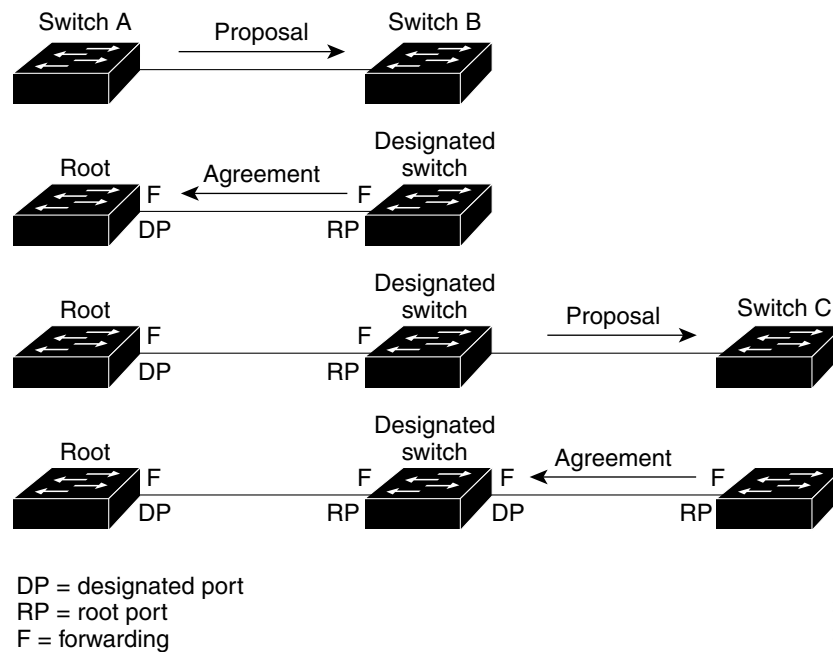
Switch A
Proposal
Switch B

Root
Agreement
Designated switch
F
F
DP
RP

Root
Designated switch
Proposal
Switch C
F
F
DP
RP

Root
Designated switch
Agreement
F
F
F
F
DP
RP
DP
RP

DP = designated port
RP = root port
F = forwarding